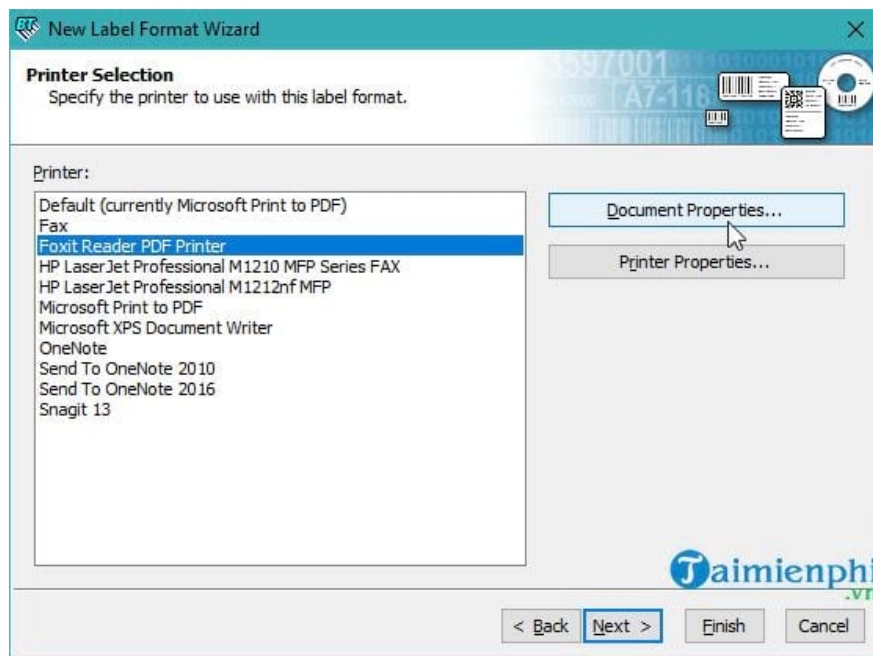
New Label Format Wizard

Printer Selection
Specify the printer to use with this label format.

3597001
A7-118

Printer:

Default (currently Microsoft Print to PDF)
Fax
Foxit Reader PDF Printer
HP LaserJet Professional M1210 MFP Series FAX
HP LaserJet Professional M1212nf MFP
Microsoft Print to PDF
Microsoft XPS Document Writer
OneNote
Send To OneNote 2010
Send To OneNote 2016
Snagit 13

Document Properties...
Printer Properties...

Taimienphi
.vn

< Back
Next >
Finish
Cancel